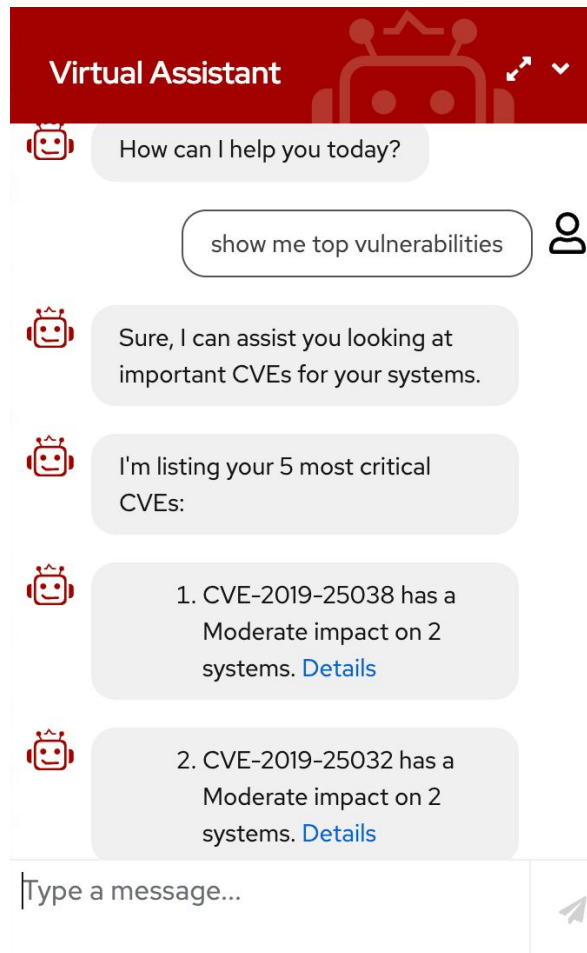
Virtual Assistant

How can I help you today?

show me top vulnerabilities

Sure, I can assist you looking at important CVEs for your systems.

I'm listing your 5 most critical CVEs:

1. CVE-2019-25038 has a Moderate impact on 2 systems. Details

2. CVE-2019-25032 has a Moderate impact on 2 systems. Details

Type a message...